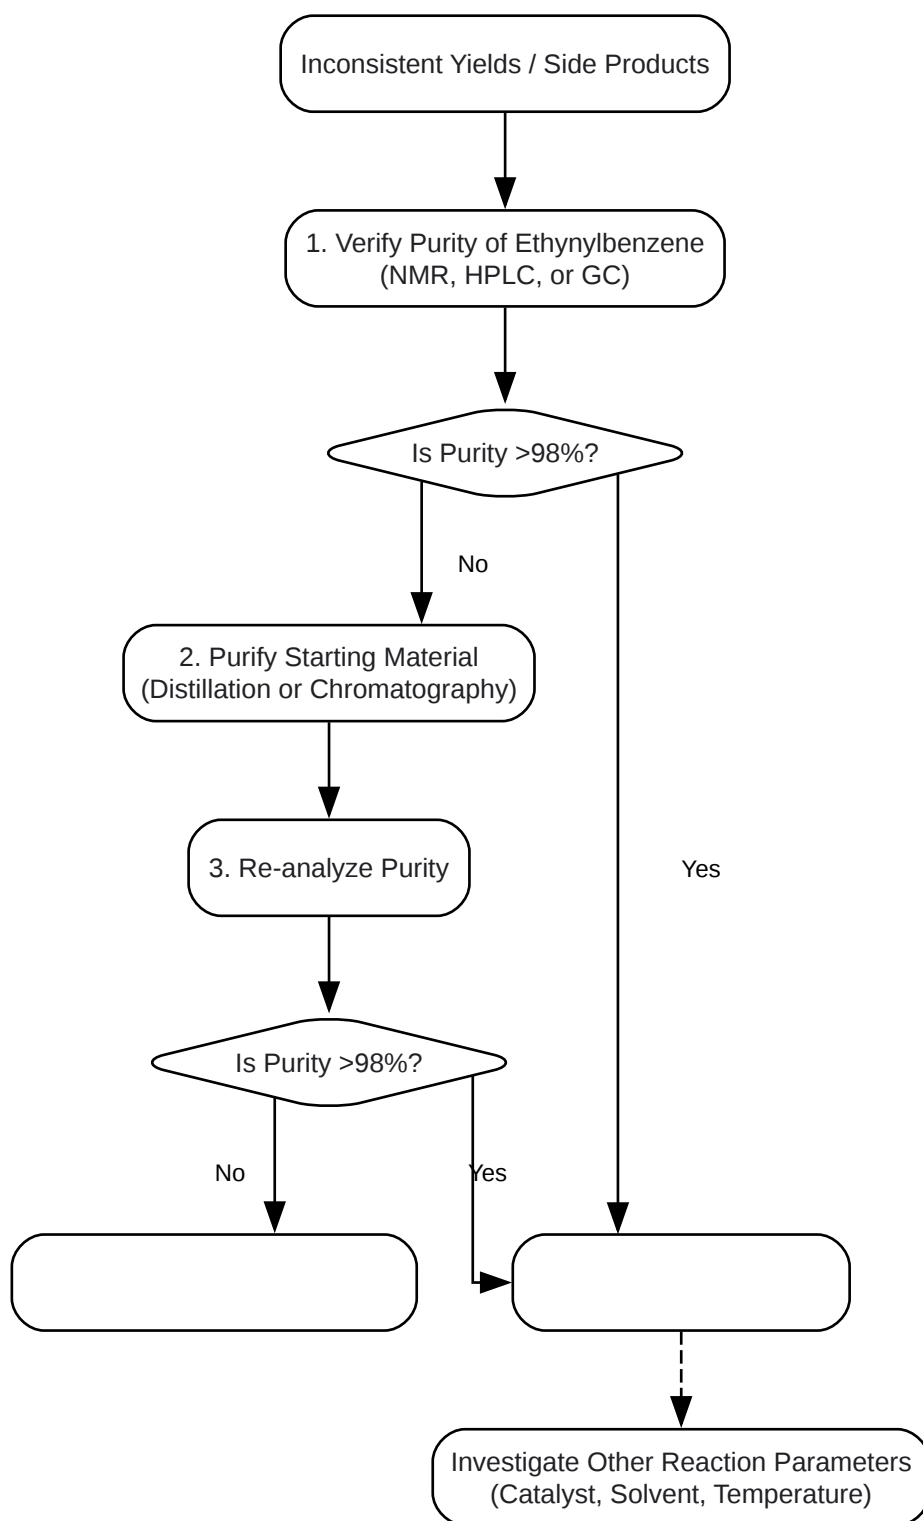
Inconsistent Yields / Side Products

1. Verify Purity of Ethynylbenzene (NMR, HPLC, or GC)

Is Purity >98%?

No

Yes

2. Purify Starting Material (Distillation or Chromatography)

3. Re-analyze Purity

Is Purity >98%?

No

Yes

Investigate Other Reaction Parameters (Catalyst, Solvent, Temperature)